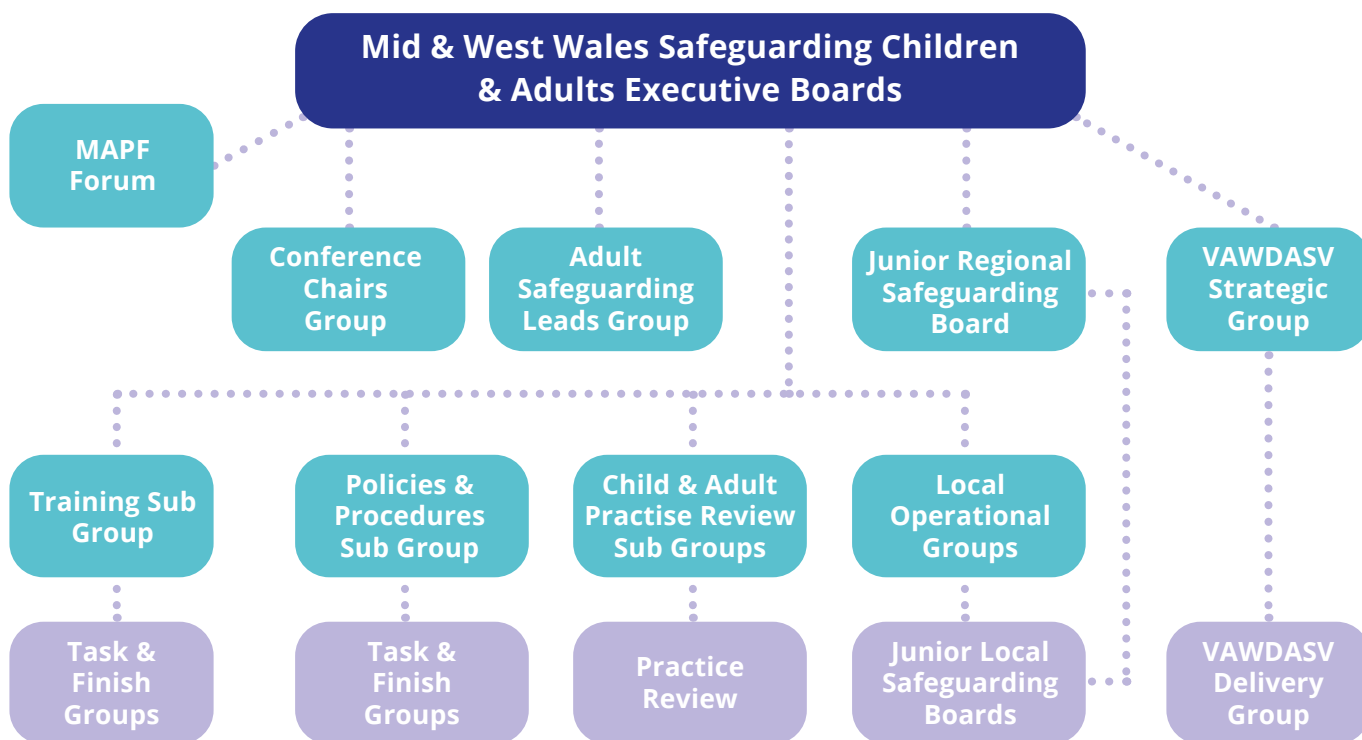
Mid & West Wales Safeguarding Children & Adults Executive Boards

MAPF Forum

Conference Chairs Group

Adult Safeguarding Leads Group

Junior Regional Safeguarding Board

VAWDASV Strategic Group

Training Sub Group

Policies & Procedures Sub Group

Child & Adult Practise Review Sub Groups

Local Operational Groups

Task & Finish Groups

Task & Finish Groups

Practice Review

Junior Local Safeguarding Boards

VAWDASV Delivery Group